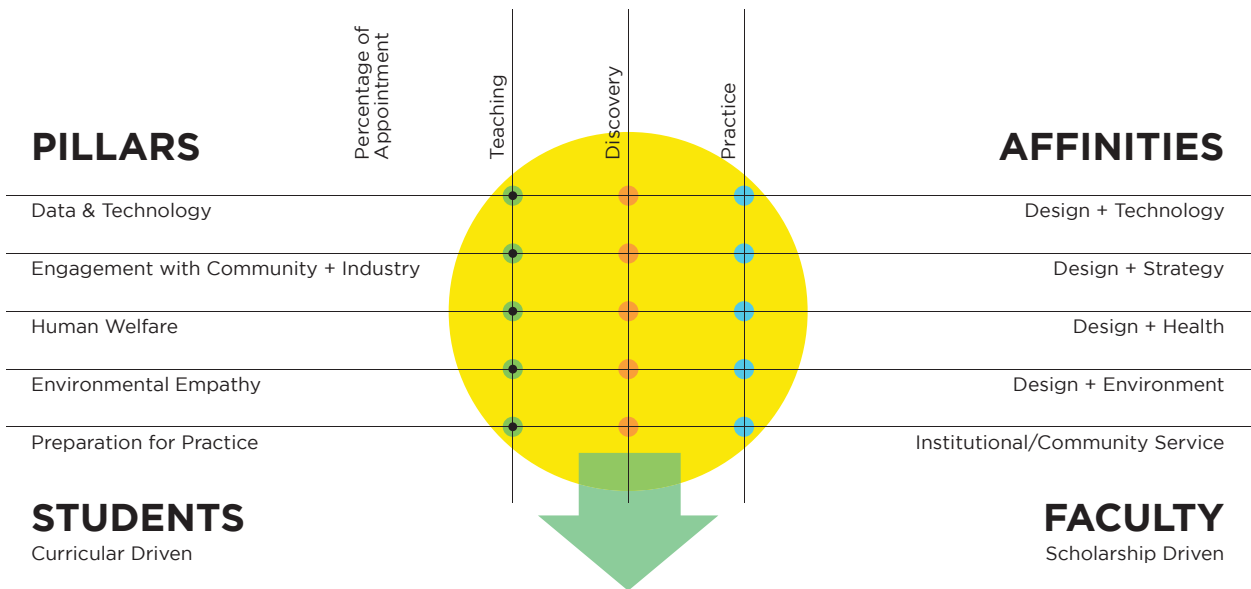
Percentage of Appointment

Teaching

Discovery

Practice

PILLARS

AFFINITIES

Data & Technology

Design + Technology

Engagement with Community + Industry

Design + Strategy

Human Welfare

Design + Health

Environmental Empathy

Design + Environment

Preparation for Practice

Institutional/Community Service

STUDENTS
Curricular Driven

FACULTY
Scholarship Driven